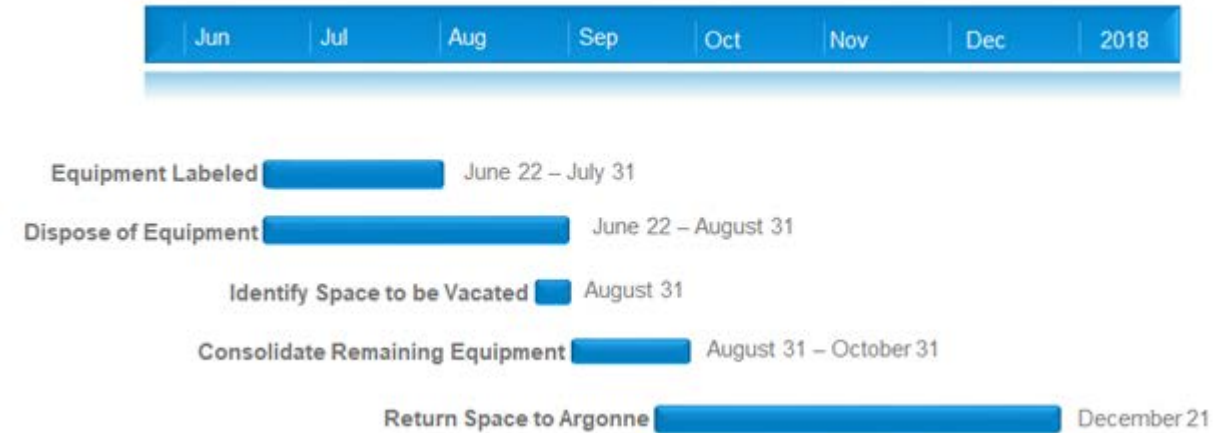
Jun Jul Aug Sep Oct Nov Dec 2018

Equipment Labeled June 22 – July 31

Dispose of Equipment June 22 – August 31

Identify Space to be Vacated August 31

Consolidate Remaining Equipment August 31 – October 31

Return Space to Argonne December 21